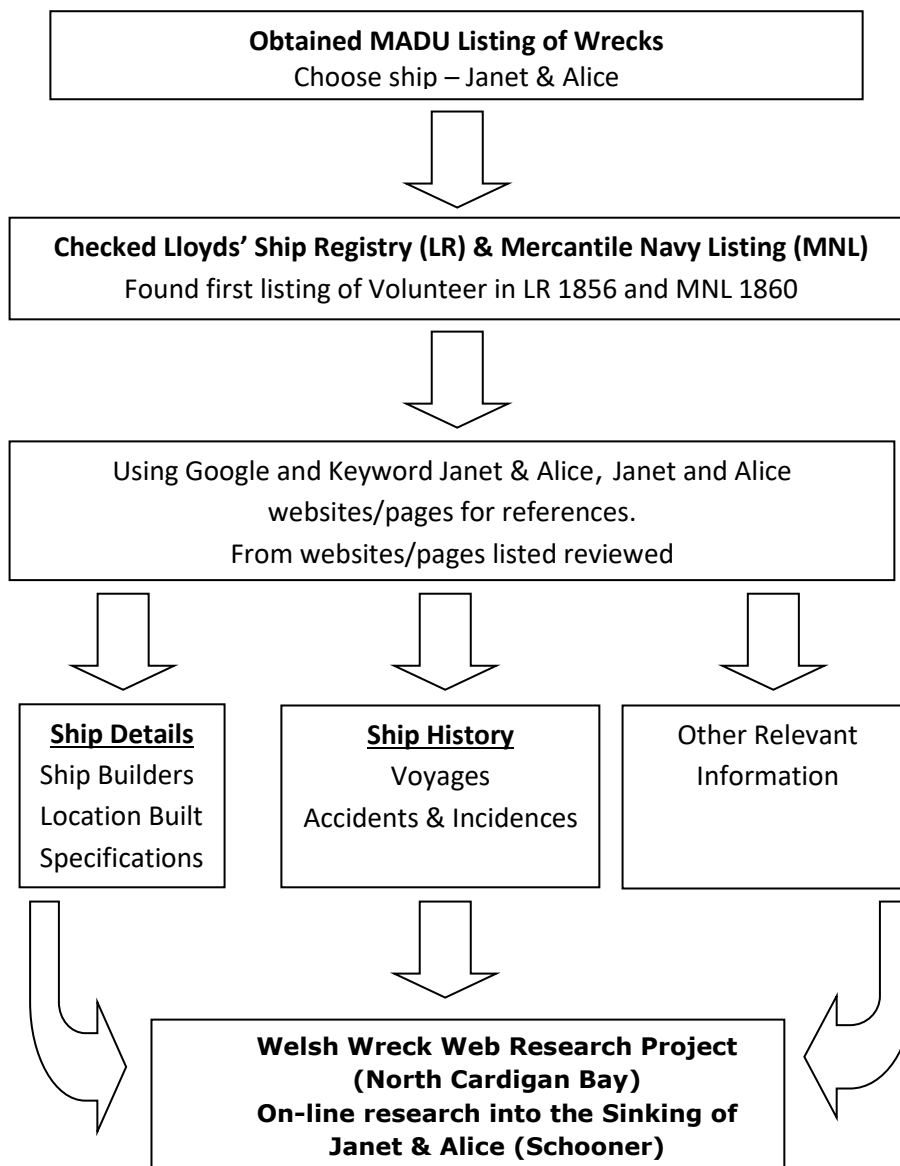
**Obtained MADU Listing of Wrecks**
Choose ship – Janet & Alice

**Checked Lloyds' Ship Registry (LR) & Mercantile Navy Listing (MNL)**
Found first listing of Volunteer in LR 1856 and MNL 1860

Using Google and Keyword Janet & Alice, Janet and Alice websites/pages for references.
From websites/pages listed reviewed

**Ship Details**
Ship Builders
Location Built
Specifications

**Ship History**
Voyages
Accidents & Incidences

Other Relevant Information

**Welsh Wreck Web Research Project (North Cardigan Bay)**
**On-line research into the Sinking of Janet & Alice (Schooner)**